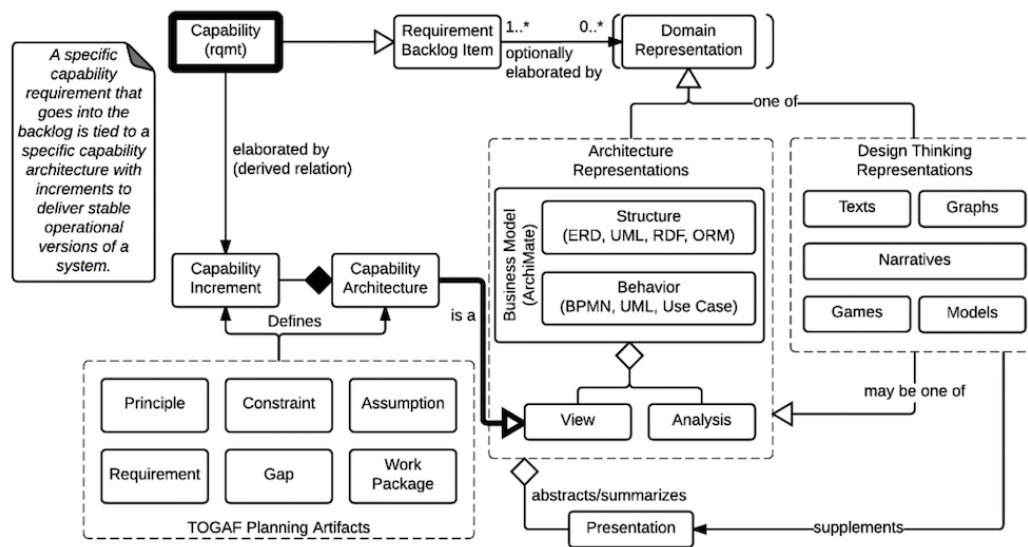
A specific capability requirement that goes into the backlog is tied to a specific capability architecture with increments to deliver stable operational versions of a system.

Capability (rqmt)

Requirement Backlog Item

1..*

0..*

optionally elaborated by

Domain Representation

one of

elaborated by (derived relation)

Architecture Representations

Design Thinking Representations

Business Model (ArchiMate)

Structure (ERD, UML, RDF, ORM)

Behavior (BPMN, UML, Use Case)

Texts

Graphs

Narratives

Games

Models

Capability Increment

Capability Architecture

is a

Defines

Principle

Constraint

Assumption

Requirement

Gap

Work Package

TOGAF Planning Artifacts

View

Analysis

may be one of

abstracts/summarizes

Presentation

supplements